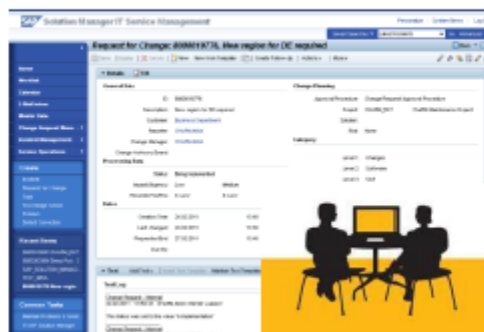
SAP Solution Manager IT Service Management

Personalize | System News | Log

Request for Change: 8000018776, New engine for DE required

Home
Worklist
Calendar
E-Mail Inbox
Master Data
Change Request Mana...
Incident Management
Service Operations

Create
Incident
Request for Change
Task

Recent Items

Common Tasks

Details | Edit

General Data
ID: 8000018776
Description: New engine for DE required
Customer: Business Department
Reporter
Change Manager

Processing Data
Status: Being Implemented
Impact/Urgency: Low | Medium
Recommended Priority

Dates
Creation Date: 24.02.2011
Last Changed
Requested End

Change Information
Approval Procedure: Change Request Approval Procedure
Project
Solution
Risk: None

Category
Level 1
Level 2
Level 3

Text
Text Log